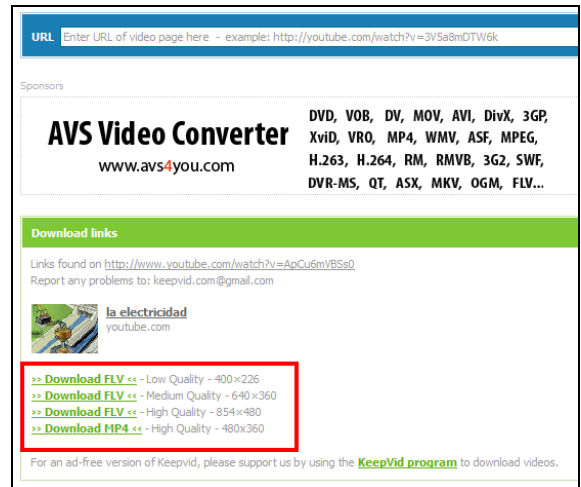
URL Enter URL of video page here - example: http://youtube.com/watch?v=3V5a8mDTW6k

Sponsors

AVS Video Converter
www.avs4you.com

DVD, VOB, DV, MOV, AVI, DivX, 3GP, XviD, VRO, MP4, WMV, ASF, MPEG, H.263, H.264, RM, RMVB, 3G2, SWF, DVR-MS, QT, ASX, MKV, OGM, FLV...

Download links

Links found on http://www.youtube.com/watch?v=ApCu6mVBSs0
Report any problems to: keepvid.com@gmail.com

la electricidad
youtube.com

» Download FLV « - Low Quality - 400×226
» Download FLV « - Medium Quality - 640×360
» Download FLV « - High Quality - 854×480
» Download MP4 « - High Quality - 480×360

For an ad-free version of Keepvid, please support us by using the KeepVid program to download videos.